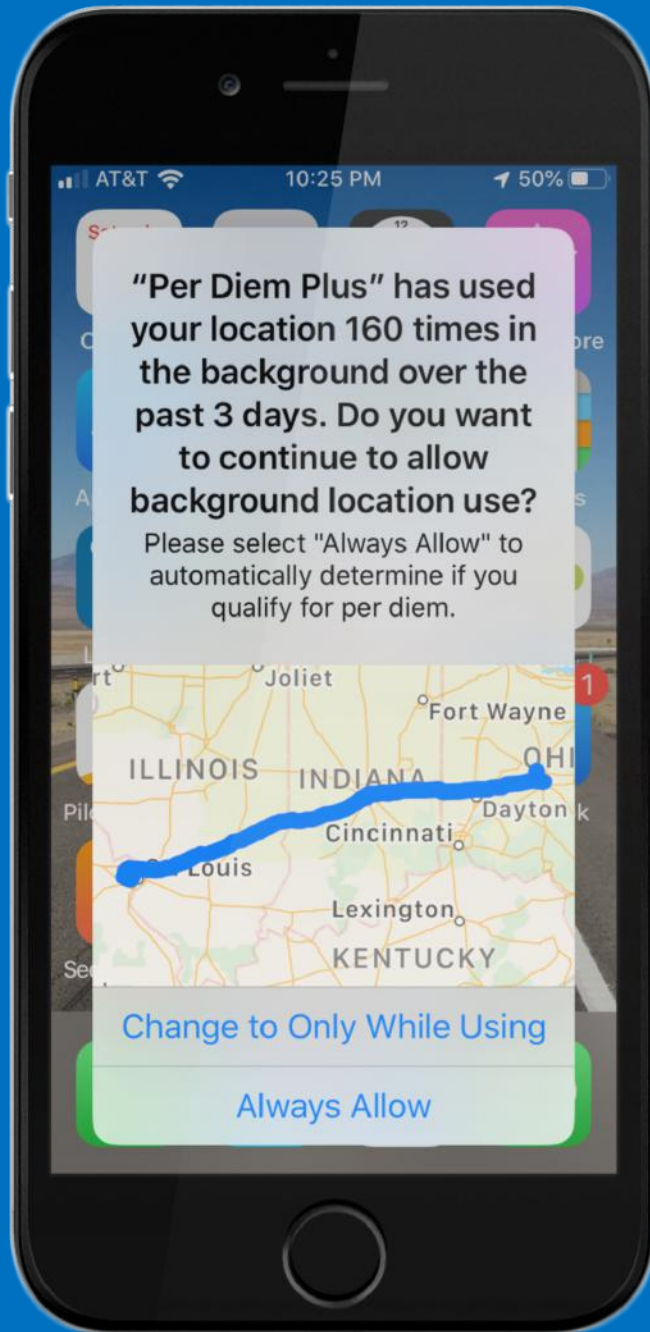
AT&T 10:25 PM 50%

"Per Diem Plus" has used your location 160 times in the background over the past 3 days. Do you want to continue to allow background location use?

Please select "Always Allow" to automatically determine if you qualify for per diem.

Joliet
Fort Wayne
ILLINOIS
INDIANA
OHI
Dayton
Cincinnati
Louis
Lexington
KENTUCKY

Change to Only While Using

Always Allow

1